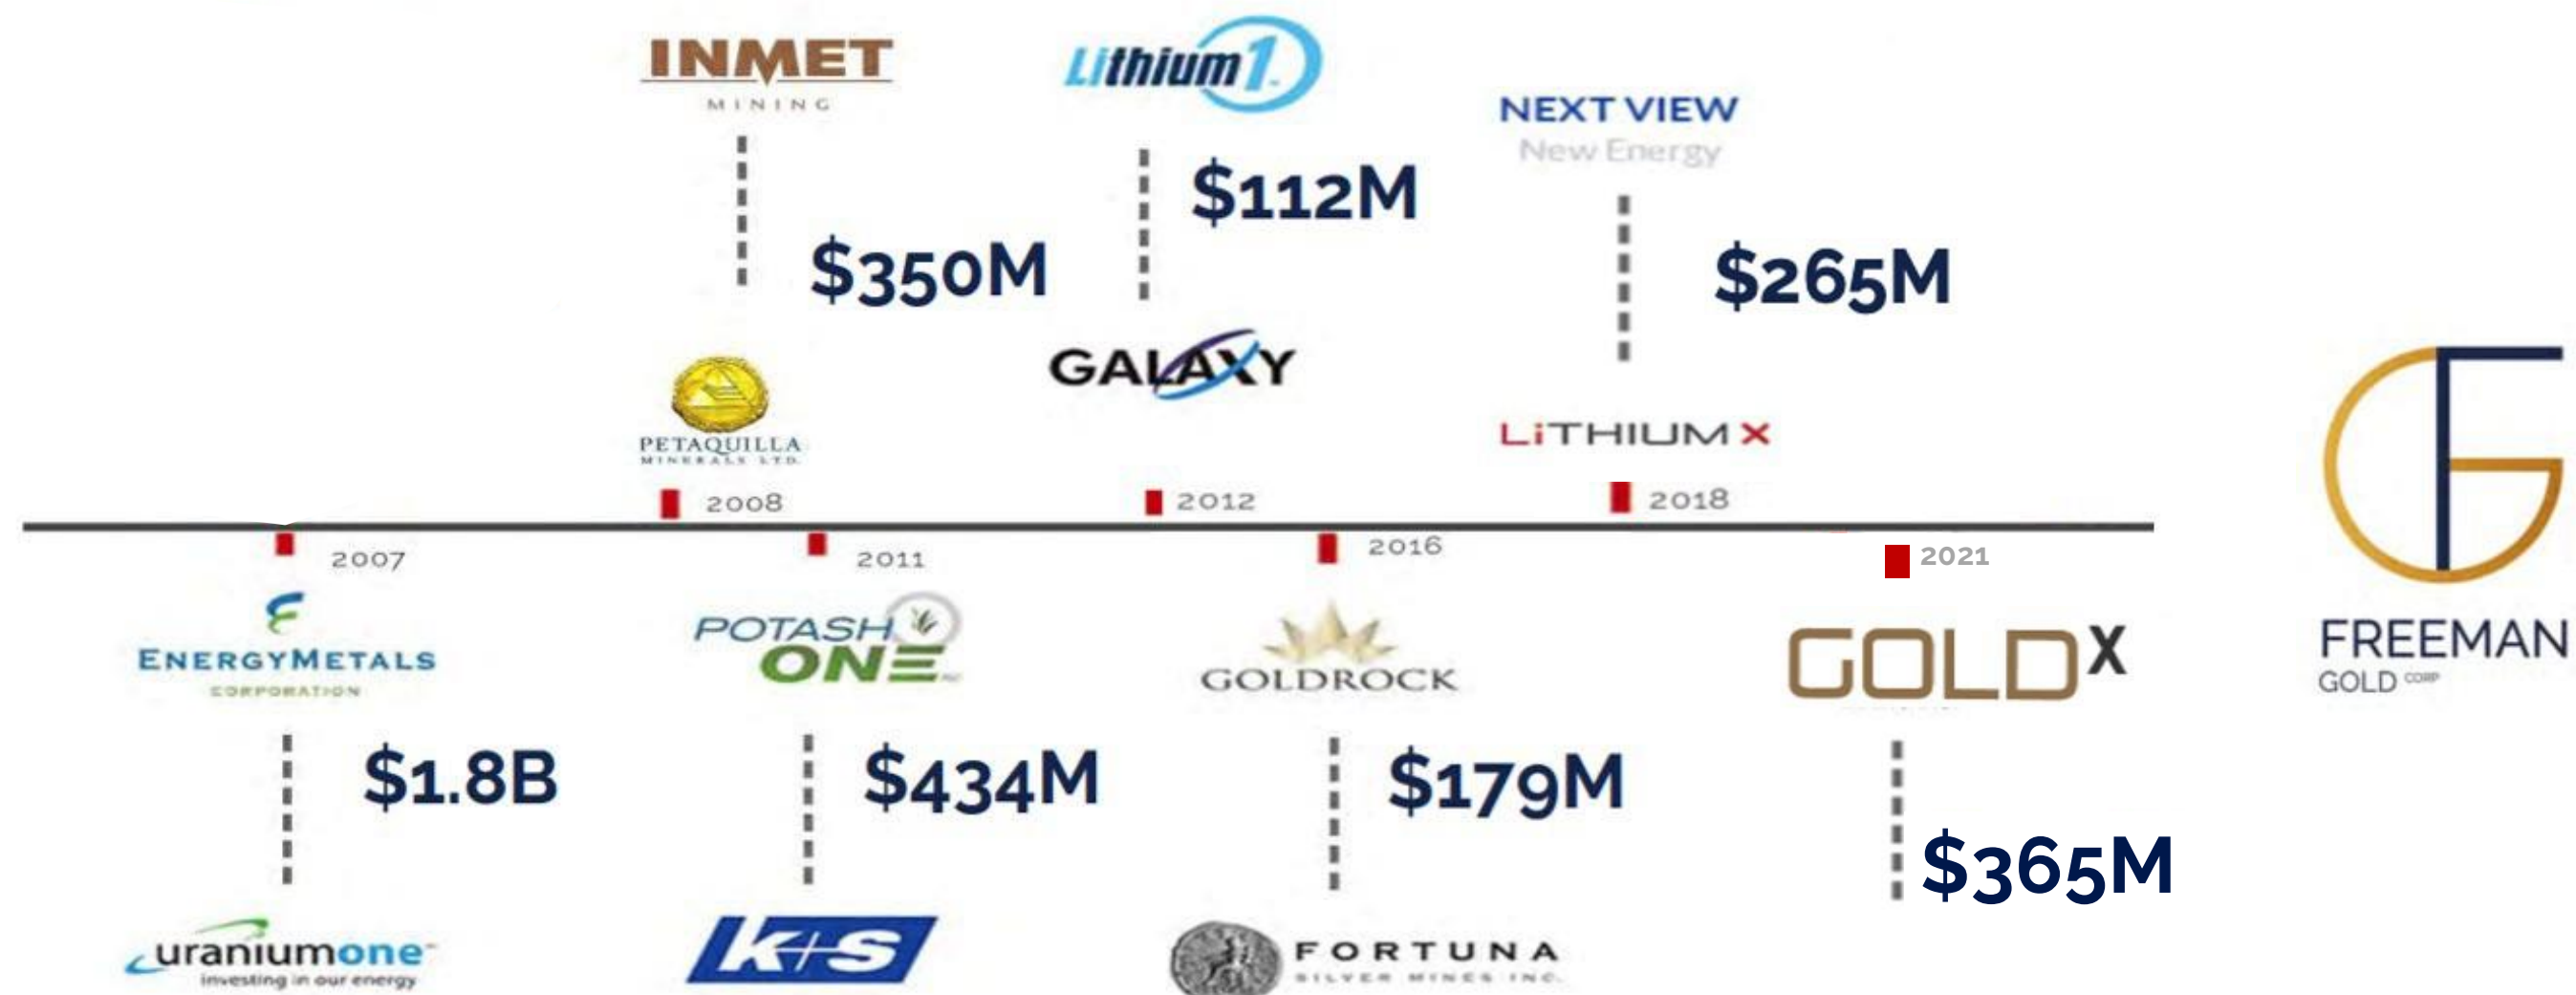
INMET
MINING

$350M

PETAQUILLA
MINERALS LTD.

2008

Lithium1

$112M

GALAXY

2012

NEXT VIEW
New Energy

$265M

LiTHIUM X

2018

2007

ENERGYMETALS
CORPORATION

$1.8B

uraniumone
investing in our energy

2011

POTASH ONE

$434M

K+S

2016

GOLDROCK

$179M

FORTUNA
SILVER MINES INC.

2021

GOLDX

$365M

FREEMAN
GOLD CORP